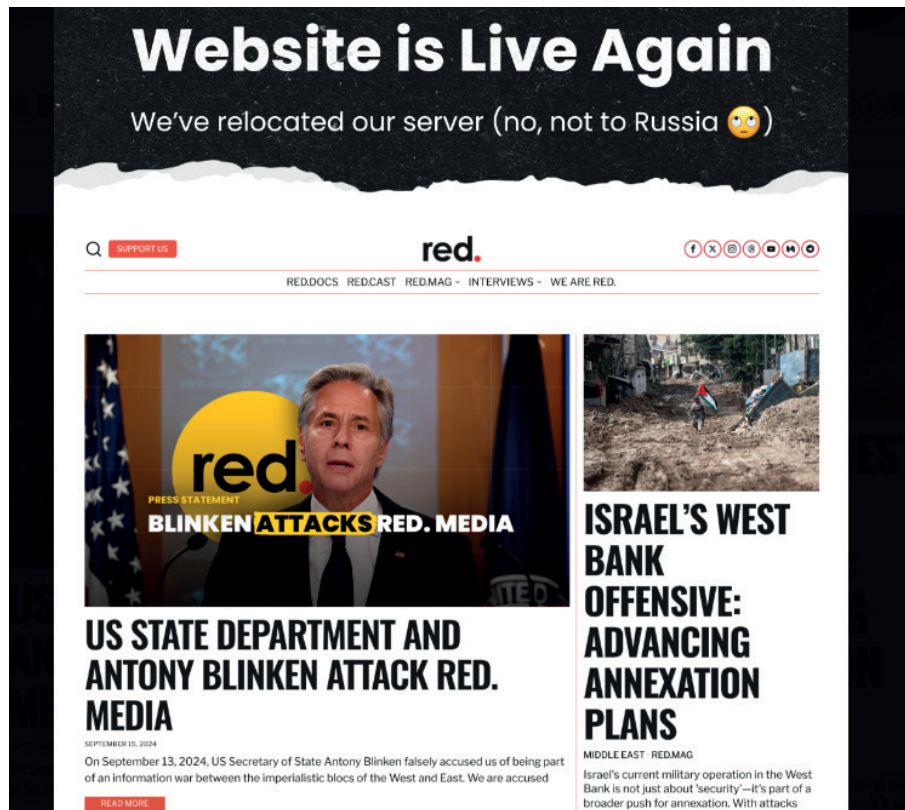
Website is Live Again

We've relocated our server (no, not to Russia 🙄)

SUPPORT US

red.

RED.DOCS RED.CAST RED.MAG INTERVIEWS WE ARE RED.

red.

PRESS STATEMENT

BLINKEN ATTACKS RED. MEDIA

US STATE DEPARTMENT AND ANTONY BLINKEN ATTACK RED. MEDIA

SEPTEMBER 15, 2024

On September 13, 2024, US Secretary of State Antony Blinken falsely accused us of being part of an information war between the imperialistic blocs of the West and East. We are accused

READ MORE

ISRAEL'S WEST BANK OFFENSIVE: ADVANCING ANNEXATION PLANS

MIDDLE EAST · RED.MAG

Israel's current military operation in the West Bank is not just about 'security'—it's part of a broader push for annexation. With attacks